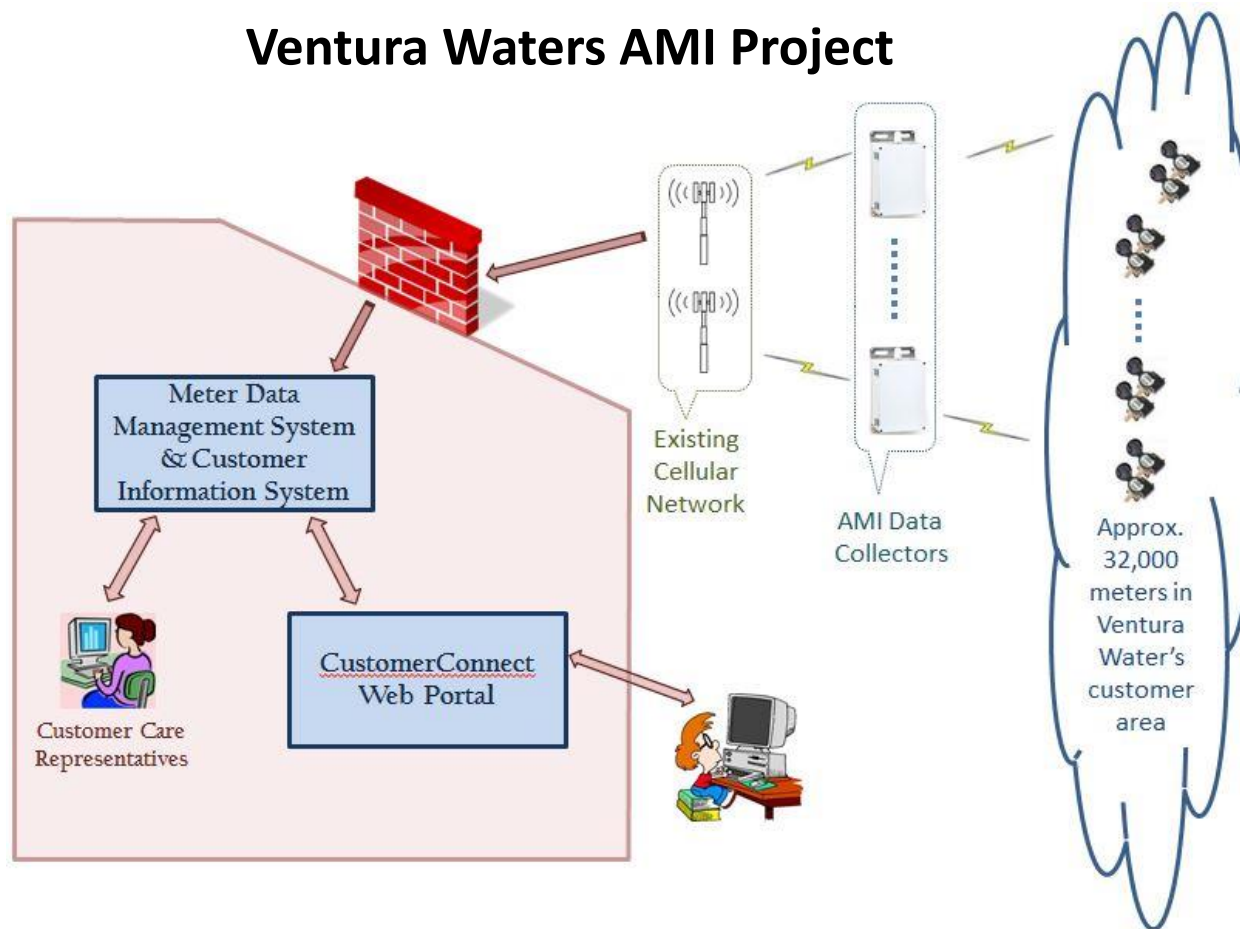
Ventura Waters AMI Project

Meter Data Management System & Customer Information System

Customer Care Representatives

CustomerConnect Web Portal

Existing Cellular Network

AMI Data Collectors

Approx. 32,000 meters in Ventura Water's customer area